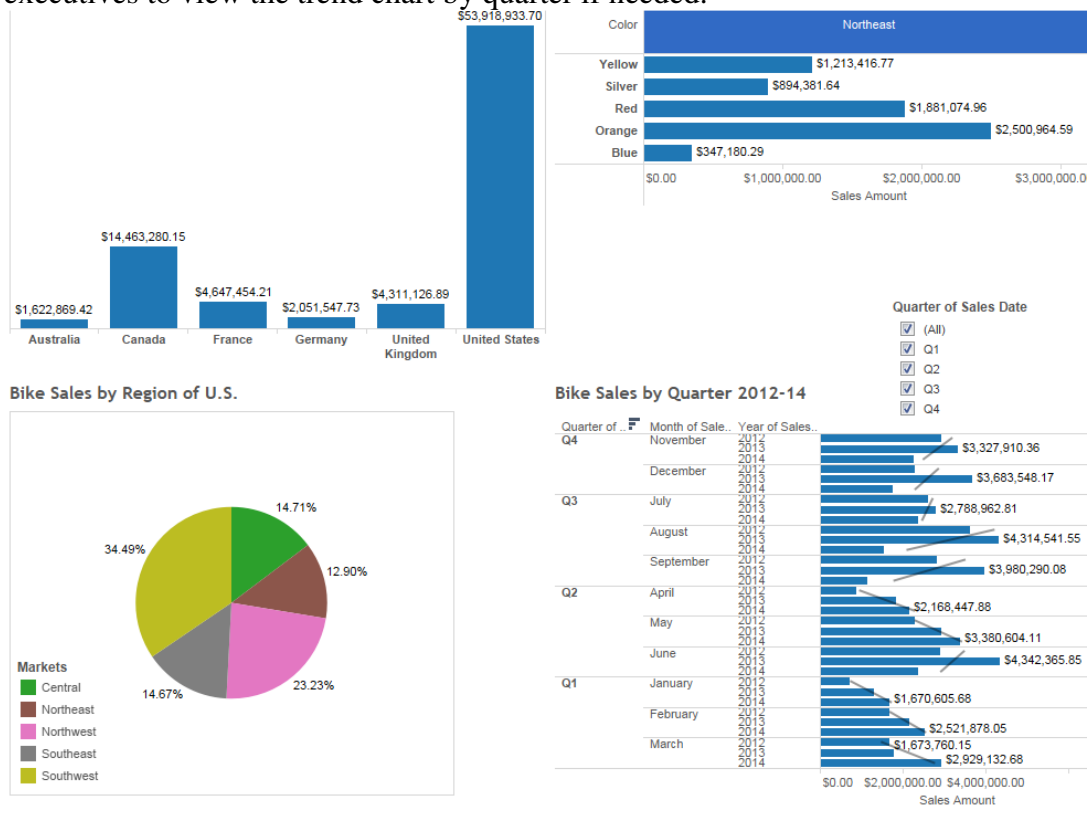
executives to view the trend chart by quarter if needed.

$53,918,933.70

$14,463,280.15

$4,647,454.21

$2,051,547.73

$4,311,126.89

$1,622,869.42

Australia

Canada

France

Germany

United Kingdom

United States

Color

Northeast

Yellow $1,213,416.77

Silver $894,381.64

Red $1,881,074.96

Orange $2,500,964.59

Blue $347,180.29

$0.00 $1,000,000.00 $2,000,000.00 $3,000,000.0

Sales Amount

Quarter of Sales Date

(All)

Q1

Q2

Q3

Q4

Bike Sales by Region of U.S.

14.71%

12.90%

34.49%

23.23%

14.67%

Markets

Central

Northeast

Northwest

Southeast

Southwest

Bike Sales by Quarter 2012-14

| Quarter of .. | Month of Sale.. | Year of Sales.. | |
|---|---|---|---|
| Q4 | November | 2012 2013 2014 | $3,327,910.36 |
| | December | 2012 2013 2014 | $3,683,548.17 |
| Q3 | July | 2012 2013 2014 | $2,788,962.81 |
| | August | 2012 2013 2014 | $4,314,541.55 |
| | September | 2012 2013 2014 | $3,980,290.08 |
| Q2 | April | 2012 2013 2014 | $2,168,447.88 |
| | May | 2012 2013 2014 | $3,380,604.11 |
| | June | 2012 2013 2014 | $4,342,365.85 |
| Q1 | January | 2012 2013 2014 | $1,670,605.68 |
| | February | 2012 2013 2014 | $2,521,878.05 |
| | March | 2012 2013 2014 | $1,673,760.15 $2,929,132.68 |

$0.00 $2,000,000.00 $4,000,000.00

Sales Amount